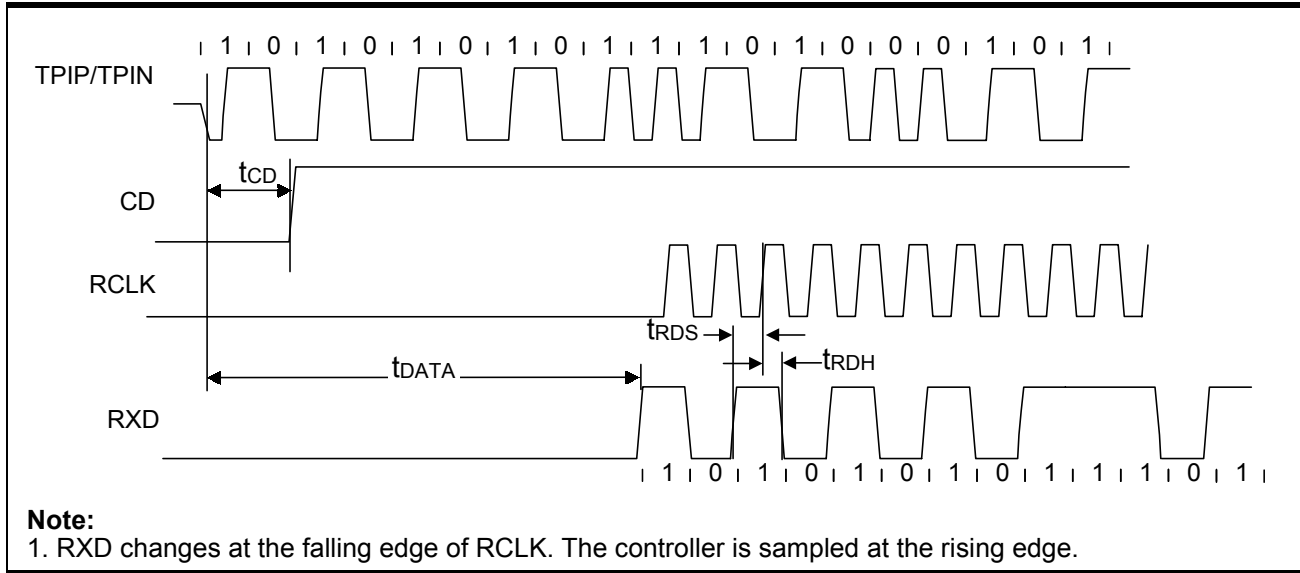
1 0 1 0 1 0 1 0 1 1 1 0 1 0 0 0 1 0 1

TPIP/TPIN

$t_{CD}$

CD

RCLK

$t_{RDS}$

$t_{RDH}$

$t_{DATA}$

RXD

1 0 1 0 1 0 1 0 1 1 1 0 1

**Note:**
1. RXD changes at the falling edge of RCLK. The controller is sampled at the rising edge.